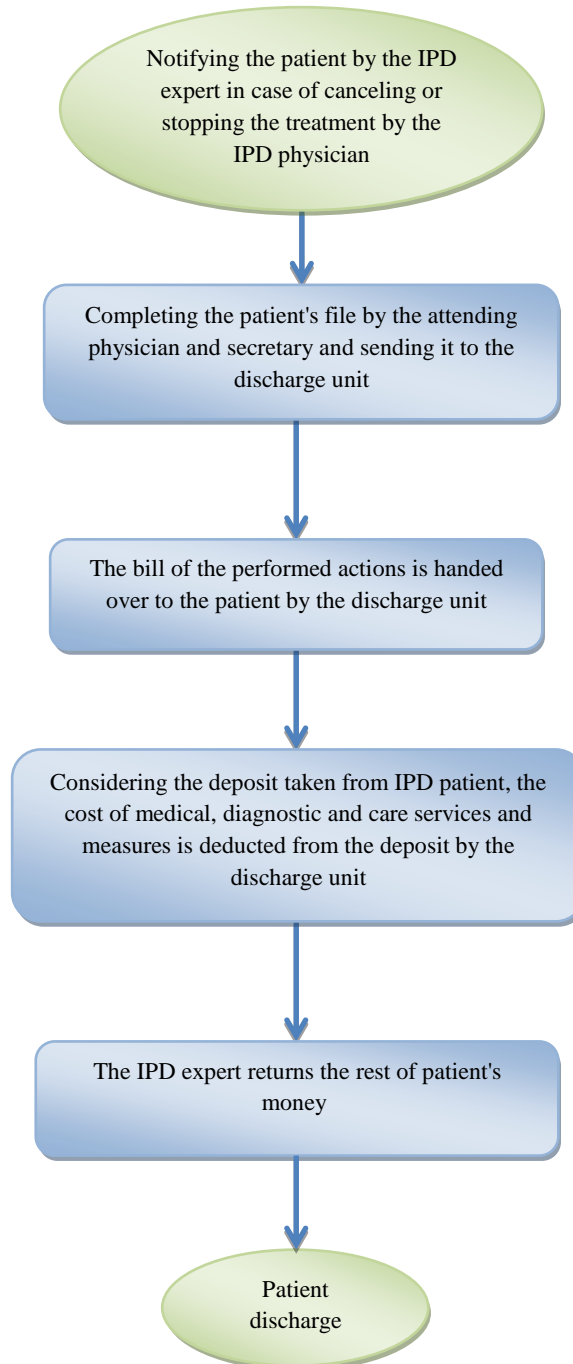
Notifying the patient by the IPD expert in case of canceling or stopping the treatment by the IPD physician

Completing the patient's file by the attending physician and secretary and sending it to the discharge unit

The bill of the performed actions is handed over to the patient by the discharge unit

Considering the deposit taken from IPD patient, the cost of medical, diagnostic and care services and measures is deducted from the deposit by the discharge unit

The IPD expert returns the rest of patient's money

Patient discharge